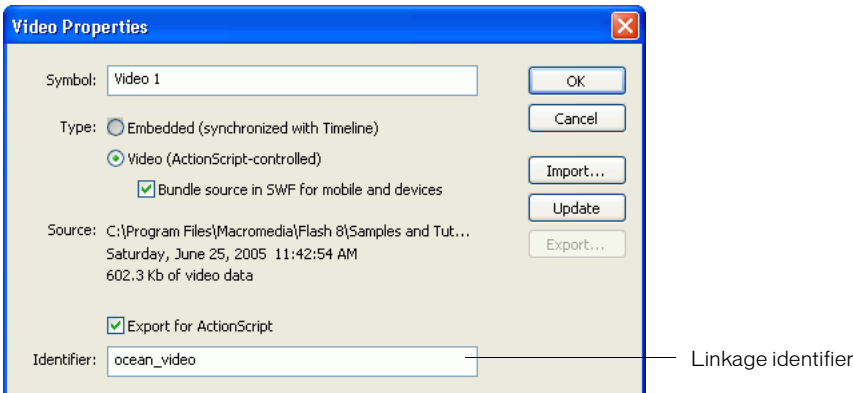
Video Properties

Symbol: Video 1

Type: Embedded (synchronized with Timeline)

Video (ActionScript-controlled)

Bundle source in SWF for mobile and devices

Source: C:\Program Files\Macromedia\Flash 8\Samples and Tut...
Saturday, June 25, 2005 11:42:54 AM
602.3 Kb of video data

Export for ActionScript

Identifier: ocean_video

OK

Cancel

Import...

Update

Export...

Linkage identifier